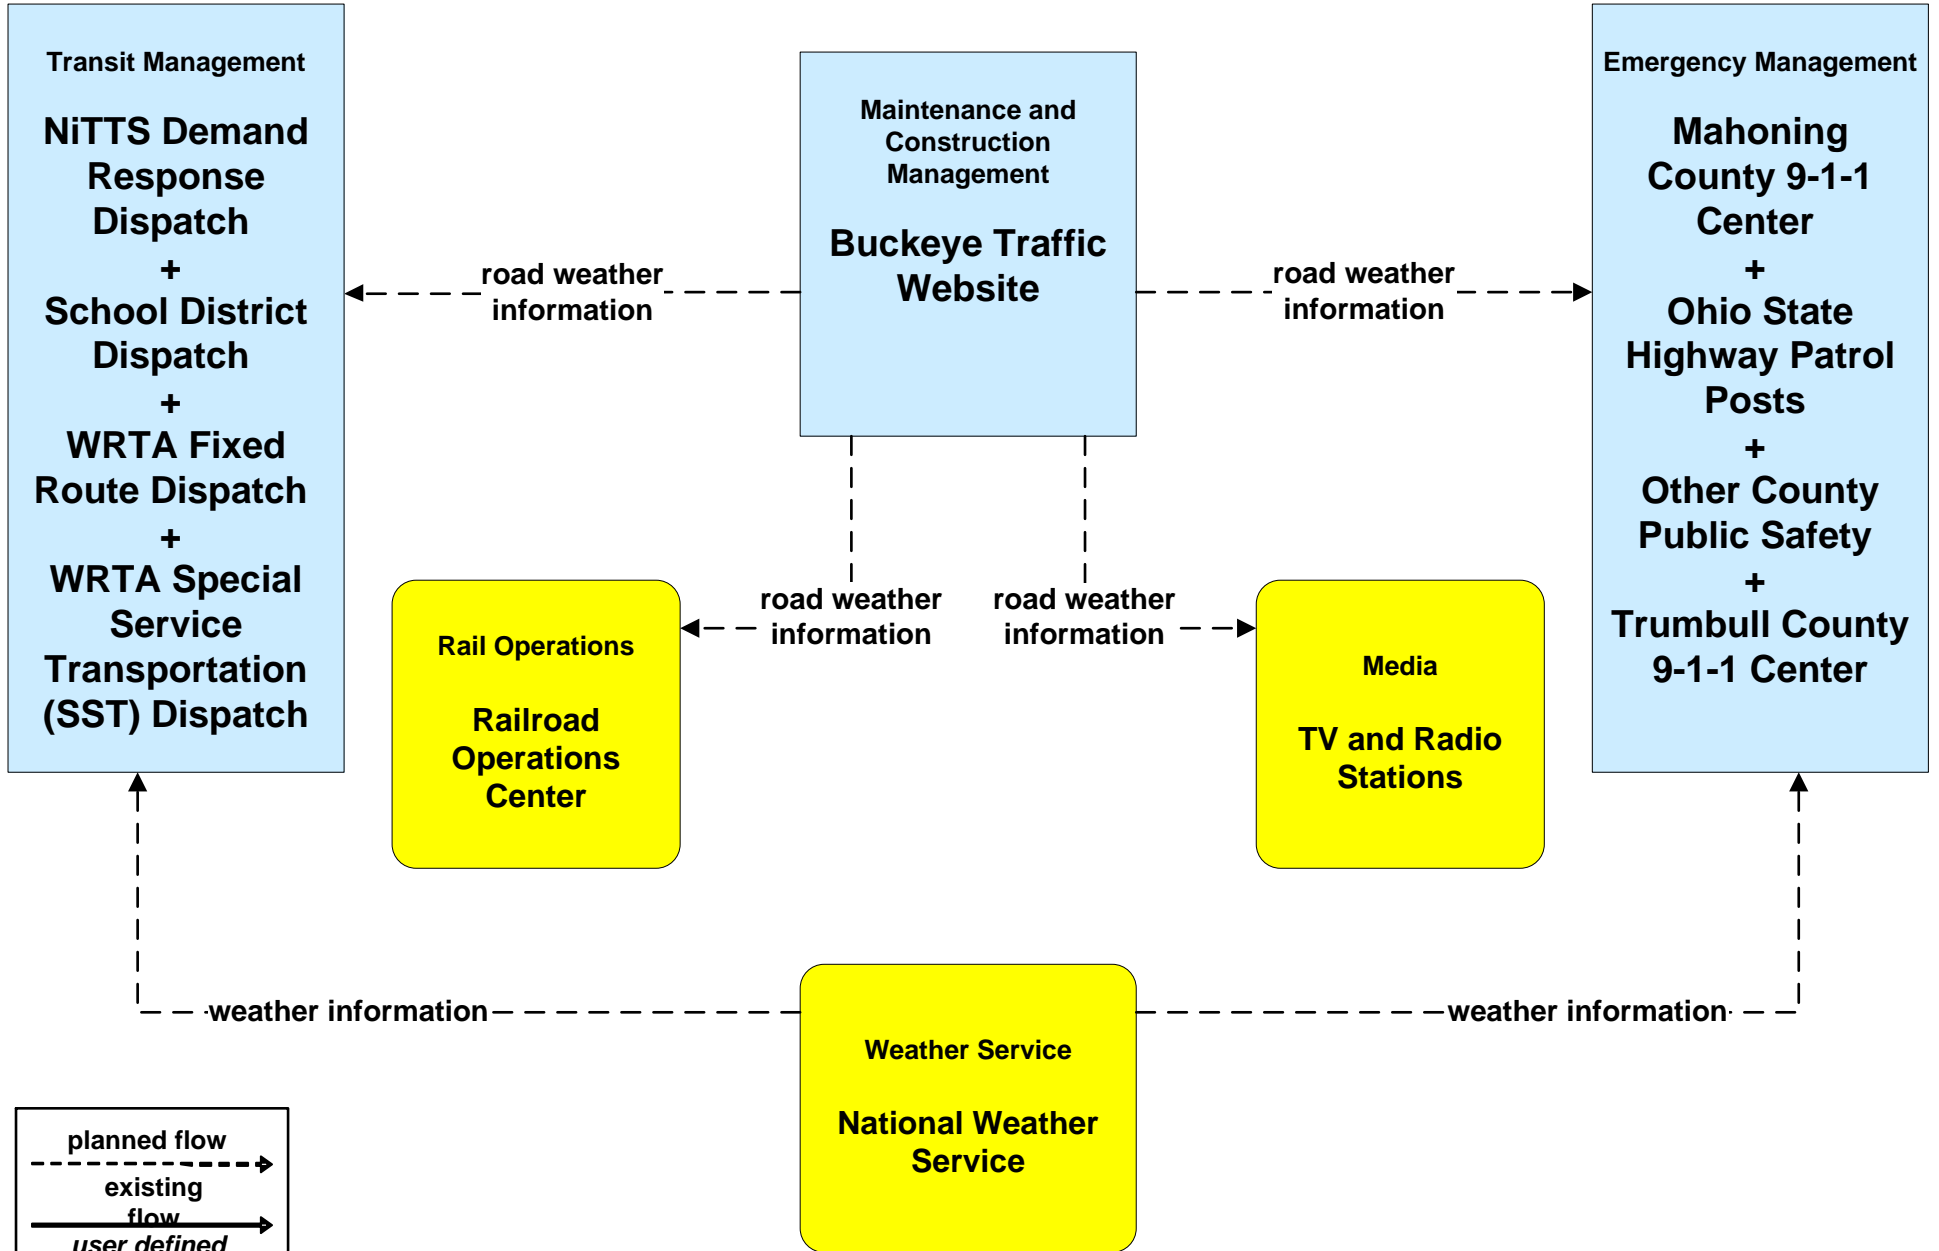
Transit Management

NiTTS Demand Response Dispatch
+
School District Dispatch
+
WRTA Fixed Route Dispatch
+
WRTA Special Service Transportation (SST) Dispatch

Maintenance and Construction Management

Buckeye Traffic Website

Emergency Management

Mahoning County 9-1-1 Center
+
Ohio State Highway Patrol Posts
+
Other County Public Safety
+
Trumbull County 9-1-1 Center

road weather information

road weather information

road weather information

road weather information

Rail Operations

Railroad Operations Center

Media

TV and Radio Stations

weather information

weather information

Weather Service

National Weather Service

planned flow

existing flow

user defined